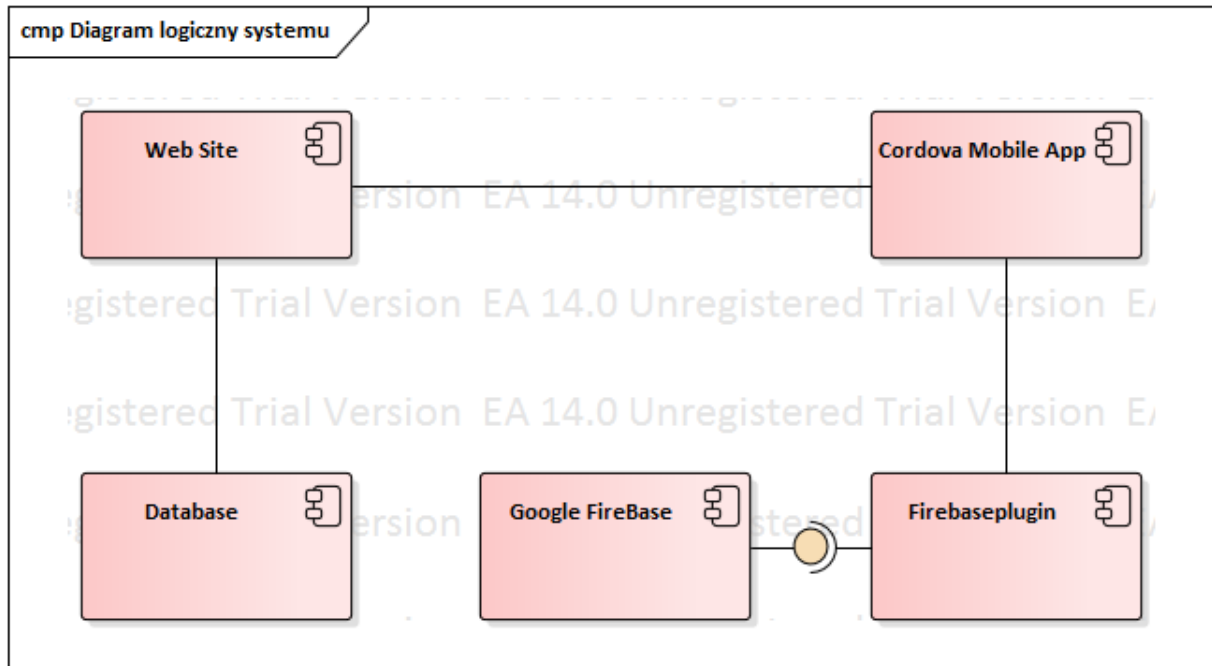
cmp Diagram logiczny systemu

Web Site

Cordova Mobile App

ersion EA 14.0 Unregistered

gistered Trial Version EA 14.0 Unregistered Trial Version E

gistered Trial Version EA 14.0 Unregistered Trial Version E

Database

ersion

Google FireBase

stered

Firebaseplugin